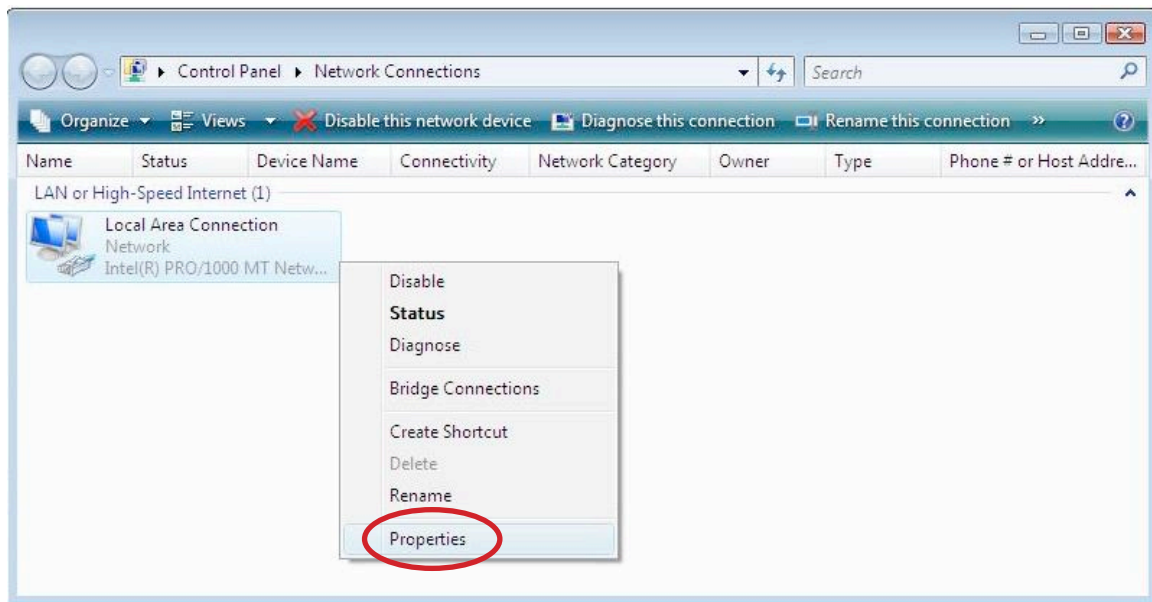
▸ Control Panel ▸ Network Connections

Search

Organize ▾ Views ▾ Disable this network device Diagnose this connection Rename this connection »

| Name | Status | Device Name | Connectivity | Network Category | Owner | Type | Phone # or Host Addre... |
|---|---|---|---|---|---|---|---|

LAN or High-Speed Internet (1)

Local Area Connection
Network
Intel(R) PRO/1000 MT Netw...

Disable
Status
Diagnose
Bridge Connections
Create Shortcut
Delete
Rename
Properties